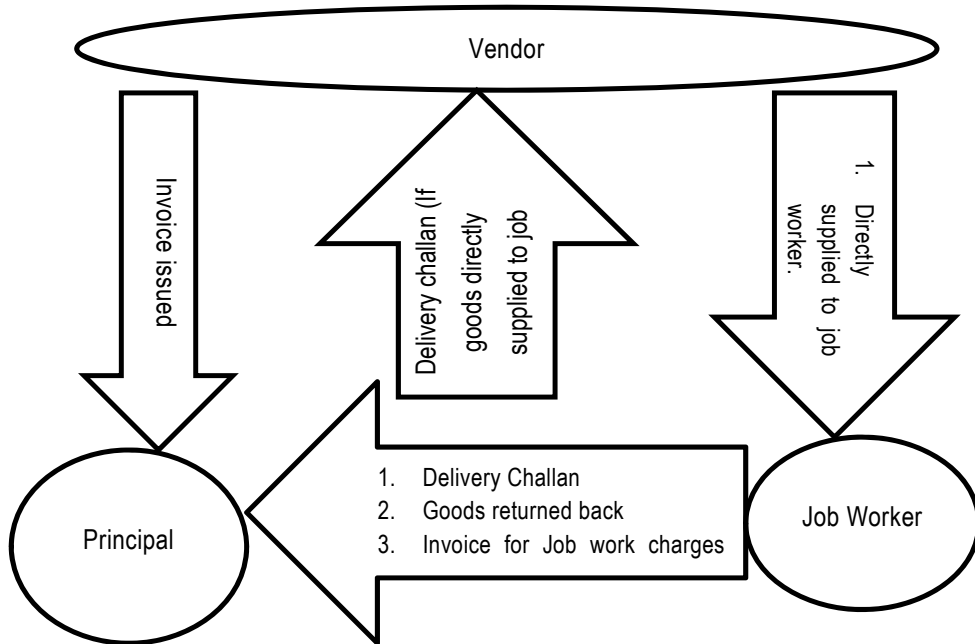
Vendor

Invoice issued

Delivery challan (If goods directly supplied to job

1. Directly supplied to job worker.

1. Delivery Challan
2. Goods returned back
3. Invoice for Job work charges

Principal

Job Worker